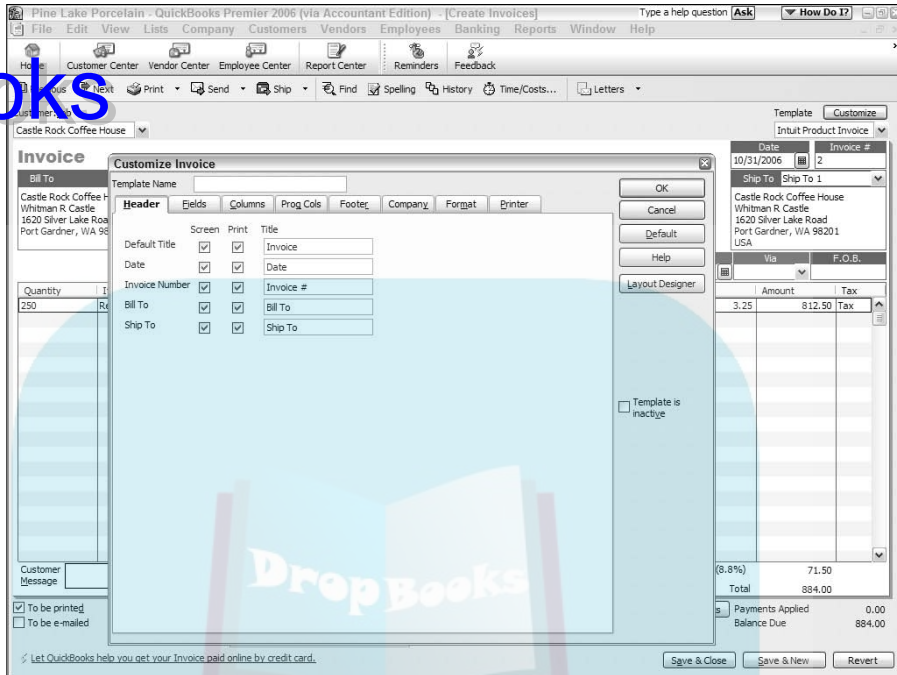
Pine Lake Porcelain - QuickBooks Premier 2006 (via Accountant Edition) - [Create Invoices]
File Edit View Lists Company Customers Vendors Employees Banking Reports Window Help
Type a help question Ask How Do I?

Home Customer Center Vendor Center Employee Center Report Center Reminders Feedback

oks
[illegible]ous Next Print Send Ship Find Spelling History Time/Costs... Letters

Customer:Job
Castle Rock Coffee House
Template Customize
Intuit Product Invoice

Invoice
Bill To
Castle Rock Coffee H
Whitman R Castle
1620 Silver Lake Roa
Port Gardner, WA 98

Date
10/31/2006
Invoice #
2
Ship To Ship To 1
Castle Rock Coffee House
Whitman R Castle
1620 Silver Lake Road
Port Gardner, WA 98201
USA

Via F.O.B.

Quantity
250 Re
Amount Tax
3.25 812.50 Tax

Customize Invoice
Template Name
Header Fields Columns Prog Cols Footer Company Format Printer

| | Screen | Print | Title |
|---|---|---|---|
| Default Title | ☑ | ☑ | Invoice |
| Date | ☑ | ☑ | Date |
| Invoice Number | ☑ | ☑ | Invoice # |
| Bill To | ☑ | ☑ | Bill To |
| Ship To | ☑ | ☑ | Ship To |

OK
Cancel
Default
Help
Layout Designer
Template is inactive

DropBooks

Customer Message
(8.8%) 71.50
Total 884.00
To be printed
To be e-mailed
Payments Applied 0.00
Balance Due 884.00

Let QuickBooks help you get your Invoice paid online by credit card.
Save & Close Save & New Revert